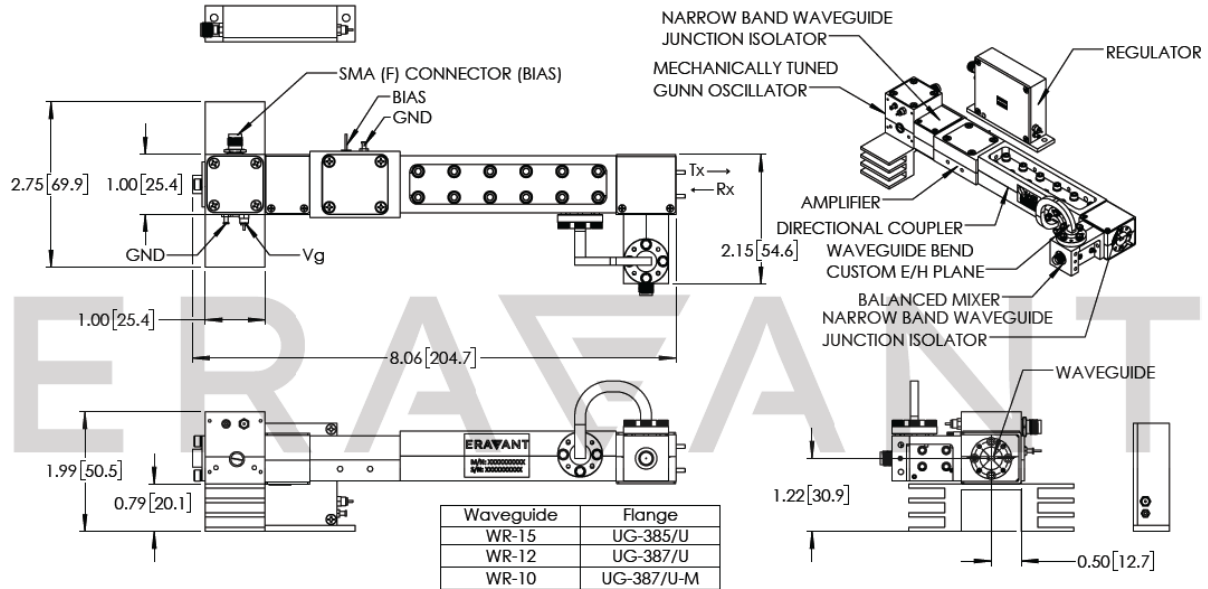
NARROW BAND WAVEGUIDE JUNCTION ISOLATOR
REGULATOR
MECHANICALLY TUNED GUNN OSCILLATOR
SMA (F) CONNECTOR (BIAS)
BIAS
GND
2.75[69.9]
1.00[25.4]
Tx
Rx
AMPLIFIER
DIRECTIONAL COUPLER
WAVEGUIDE BEND CUSTOM E/H PLANE
2.15[54.6]
GND
Vg
BALANCED MIXER
NARROW BAND WAVEGUIDE JUNCTION ISOLATOR
1.00[25.4]
8.06[204.7]
ERAVANT
WAVEGUIDE
ERAVANT
M/N: XXXXXXXXXX
S/N: XXXXXXXXXX
1.99[50.5]
0.79[20.1]
1.22[30.9]
0.50[12.7]

| Waveguide | Flange |
|---|---|
| WR-15 | UG-385/U |
| WR-12 | UG-387/U |
| WR-10 | UG-387/U-M |